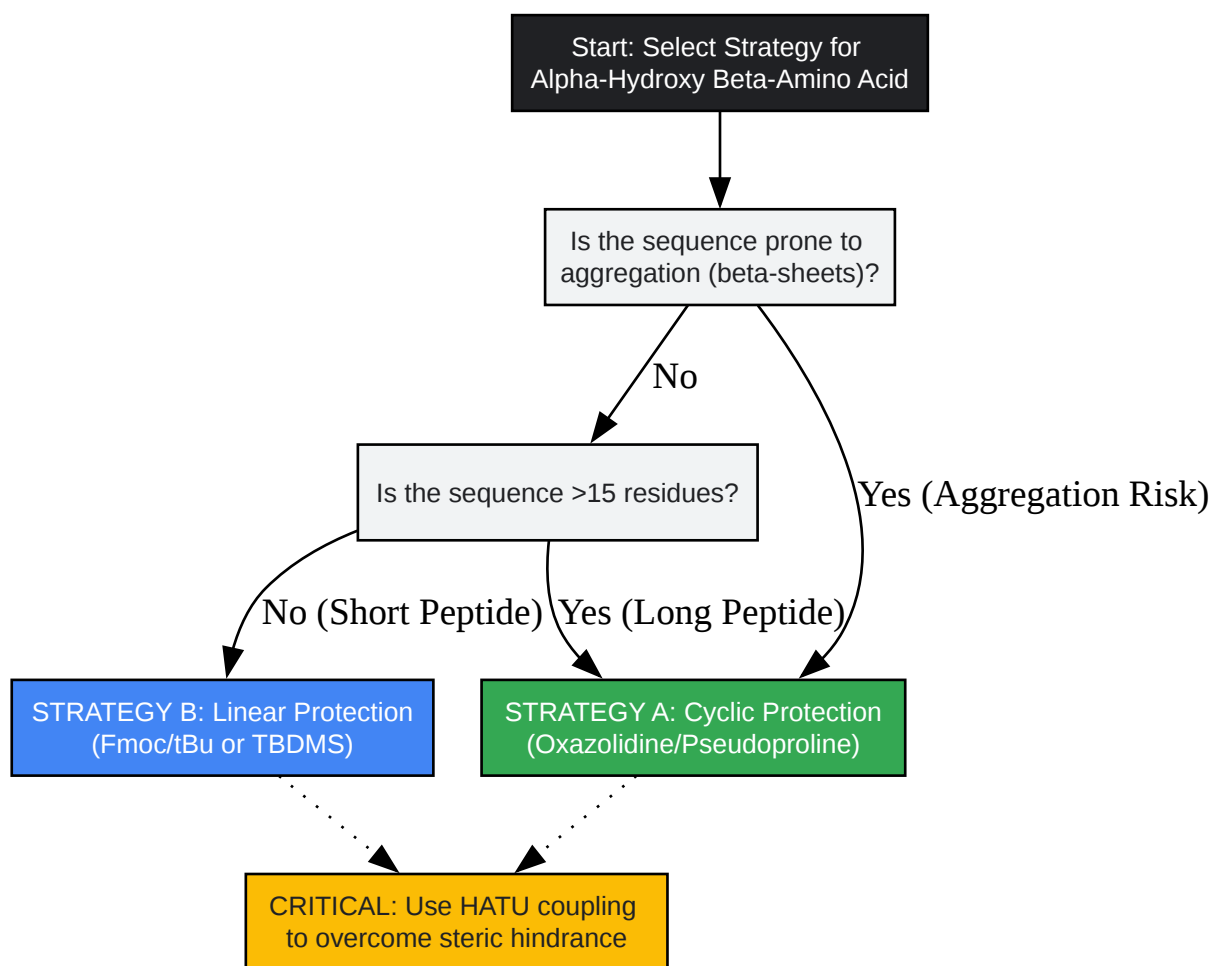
Start: Select Strategy for Alpha-Hydroxy Beta-Amino Acid

Is the sequence prone to aggregation (beta-sheets)?

No

Yes (Aggregation Risk)

Is the sequence >15 residues?

No (Short Peptide)

Yes (Long Peptide)

STRATEGY B: Linear Protection (Fmoc/tBu or TBDMS)

STRATEGY A: Cyclic Protection (Oxazolidine/Pseudoproline)

CRITICAL: Use HATU coupling to overcome steric hindrance